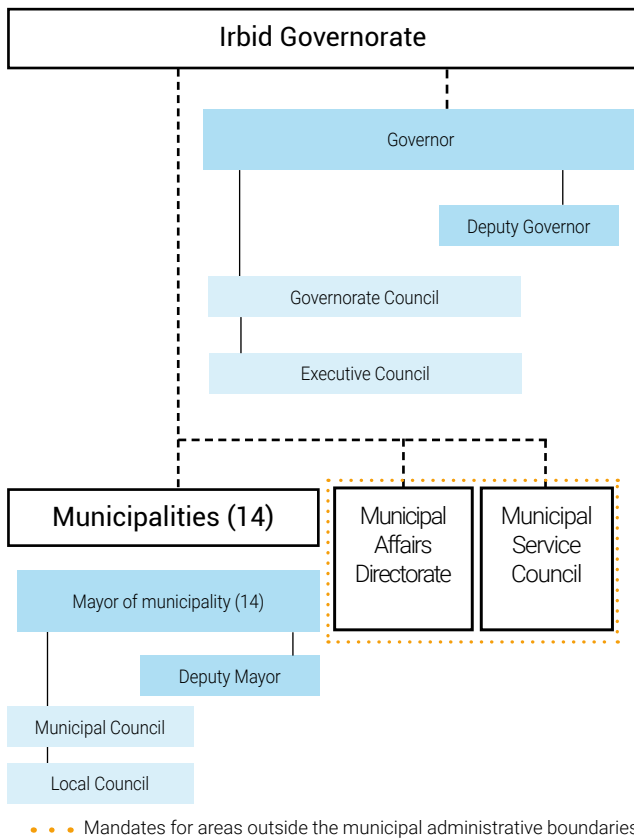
Irbid Governorate

Governor

Deputy Governor

Governorate Council

Executive Council

Municipalities (14)

Municipal Affairs Directorate

Municipal Service Council

Mayor of municipality (14)

Deputy Mayor

Municipal Council

Local Council

Mandates for areas outside the municipal administrative boundaries